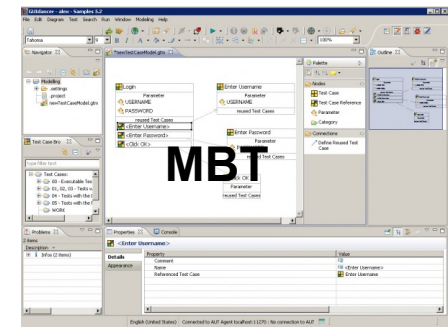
GUIdancer - alex - Samples 5.2
File Edit Diagram Text Search Run Window Modeling Help

Tahoma
100%

Navigator
Modeling
.settings
.project
newTestCaseModel.gtm

*newTestCaseModel.gtm

Login
Parameter
USERNAME
PASSWORD
reused Test Cases
<Enter Username>
<Enter Password>
<Click OK>

Enter Username
Parameter
USERNAME
reused Test Cases

Enter Password
Parameter
reused Test Cases

Click OK
Parameter
reused Test Cases

MBT

Palette
Nodes
Test Case
Test Case Reference
Parameter
Category
Connections
Define Reused Test Case

Outline

Test Case Bro
type filter text
Test Cases
00 - Executable Tes
01, 02, 03 - Tests w
04 - Tests with the
05 - Tests with the
WORK

Problems
0 items
Description
Info (2 items)

Properties
Console
<Enter Username>
Details
Appearance
Property
Value
Comment
Name
<Enter Username>
Referenced Test Case
Enter Username

English (United States) Connected to AUT Agent localhost:11270 No connection to AUT